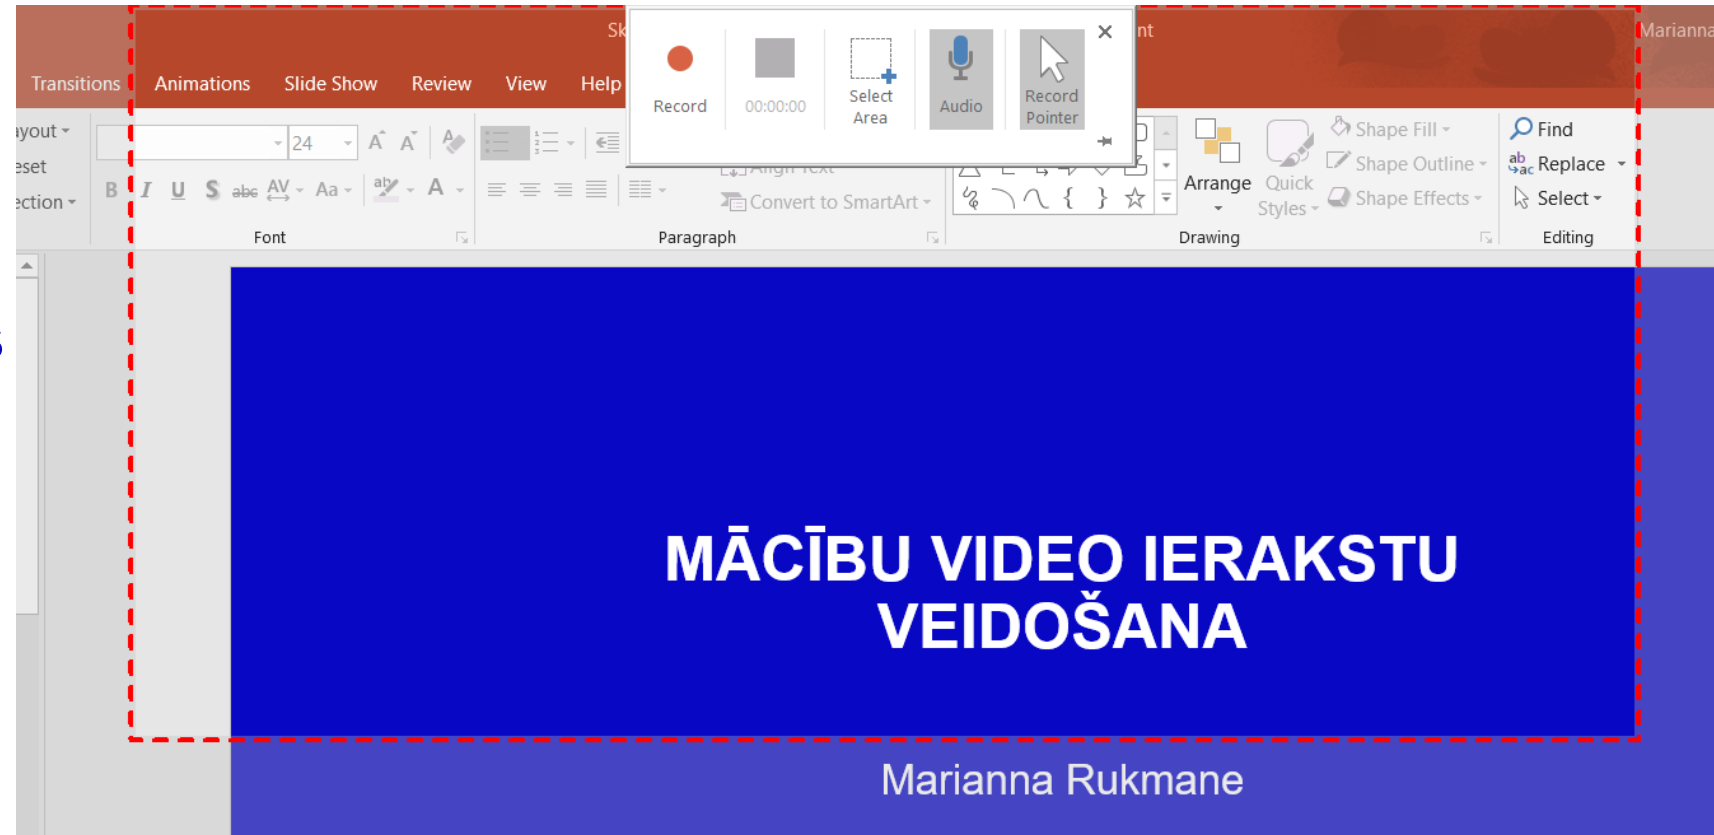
Sk nt Marianna

Transitions Animations Slide Show Review View Help

Record 00:00:00 Select Area Audio Record Pointer

ayout
eset
ection

24

Align Text
Convert to SmartArt

Arrange Quick Styles Shape Fill Shape Outline Shape Effects

Find Replace Select

Font Paragraph Drawing Editing

MĀCĪBU VIDEO IERAKSTU VEIDOŠANA

Marianna Rukmane